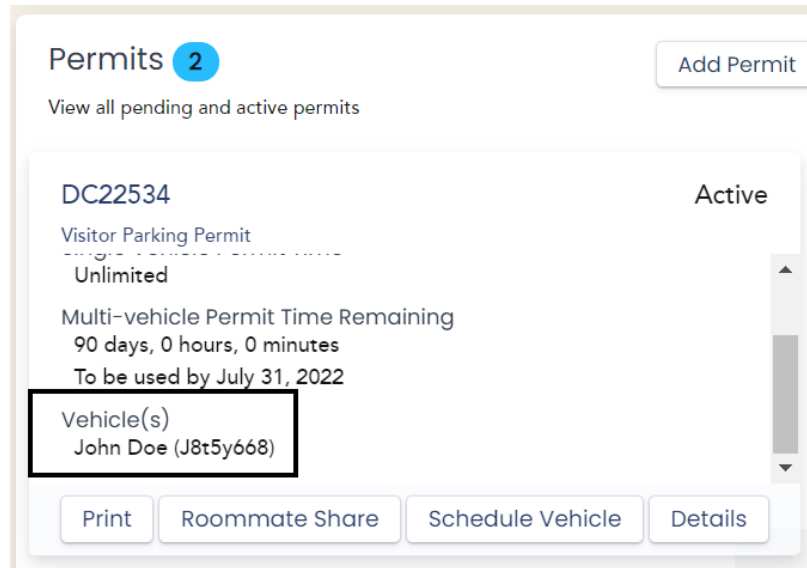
Permits 2
Add Permit
View all pending and active permits

DC22534
Active
Visitor Parking Permit
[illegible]
Unlimited

Multi-vehicle Permit Time Remaining
90 days, 0 hours, 0 minutes
To be used by July 31, 2022

Vehicle(s)
John Doe (J8t5y668)

Print
Roommate Share
Schedule Vehicle
Details